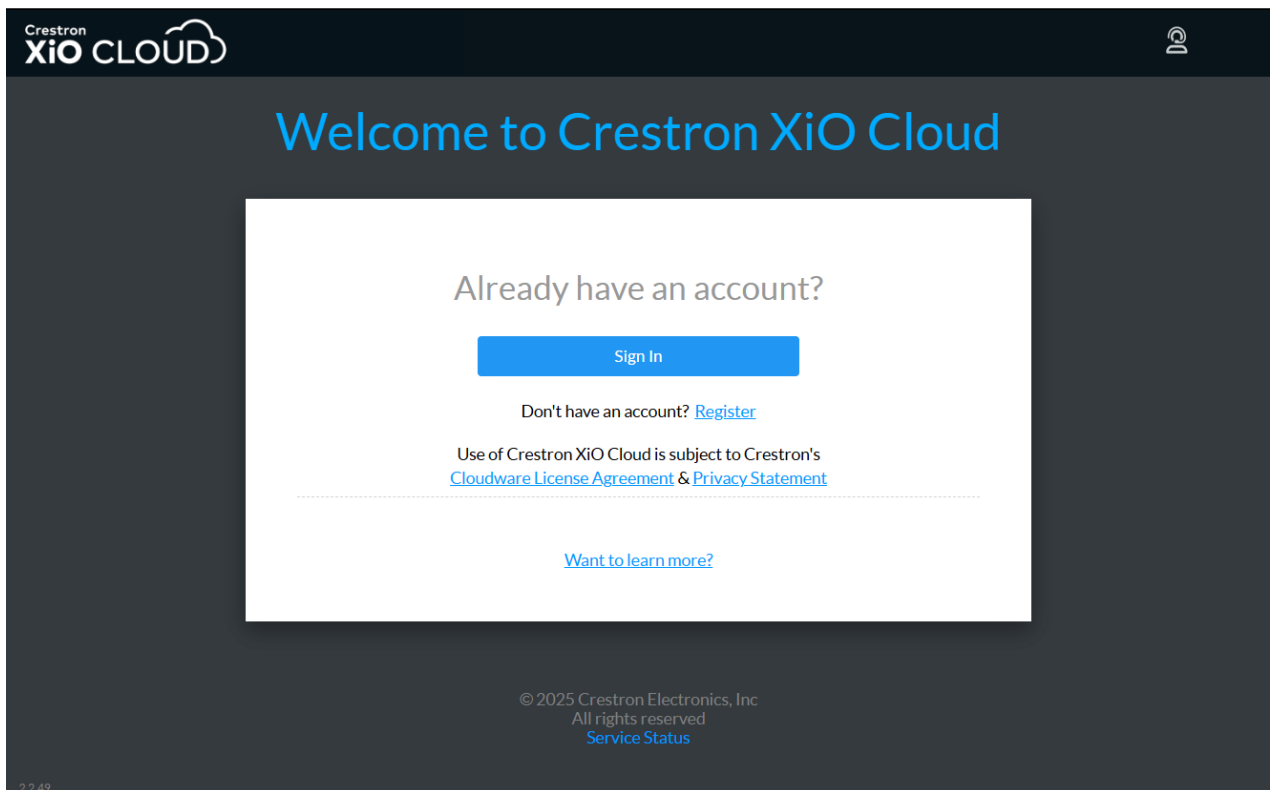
Crestron XiO CLOUD

Welcome to Crestron XiO Cloud

Already have an account?

Sign In

Don't have an account? Register

Use of Crestron XiO Cloud is subject to Crestron's Cloudware License Agreement & Privacy Statement

Want to learn more?

© 2025 Crestron Electronics, Inc
All rights reserved
Service Status

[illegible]